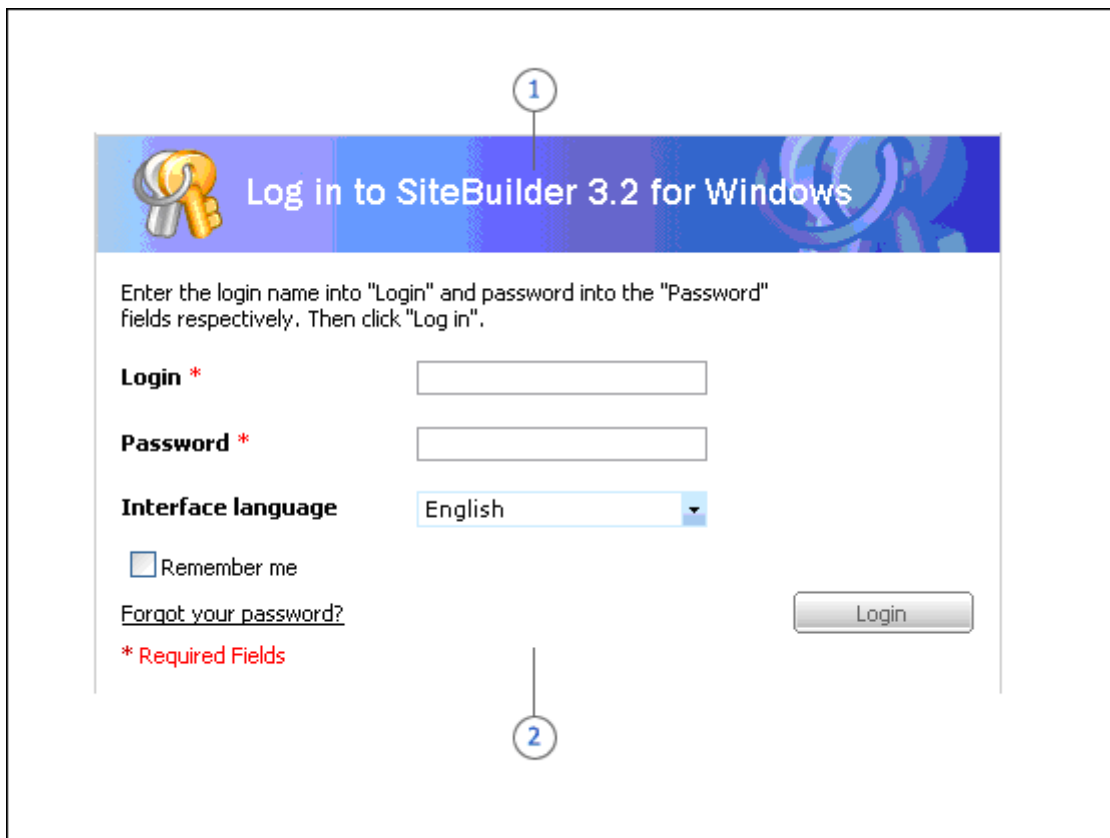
1

Log in to SiteBuilder 3.2 for Windows

Enter the login name into "Login" and password into the "Password" fields respectively. Then click "Log in".

Login *

Password *

Interface language English

Remember me

Forgot your password?

Login

* Required Fields

2